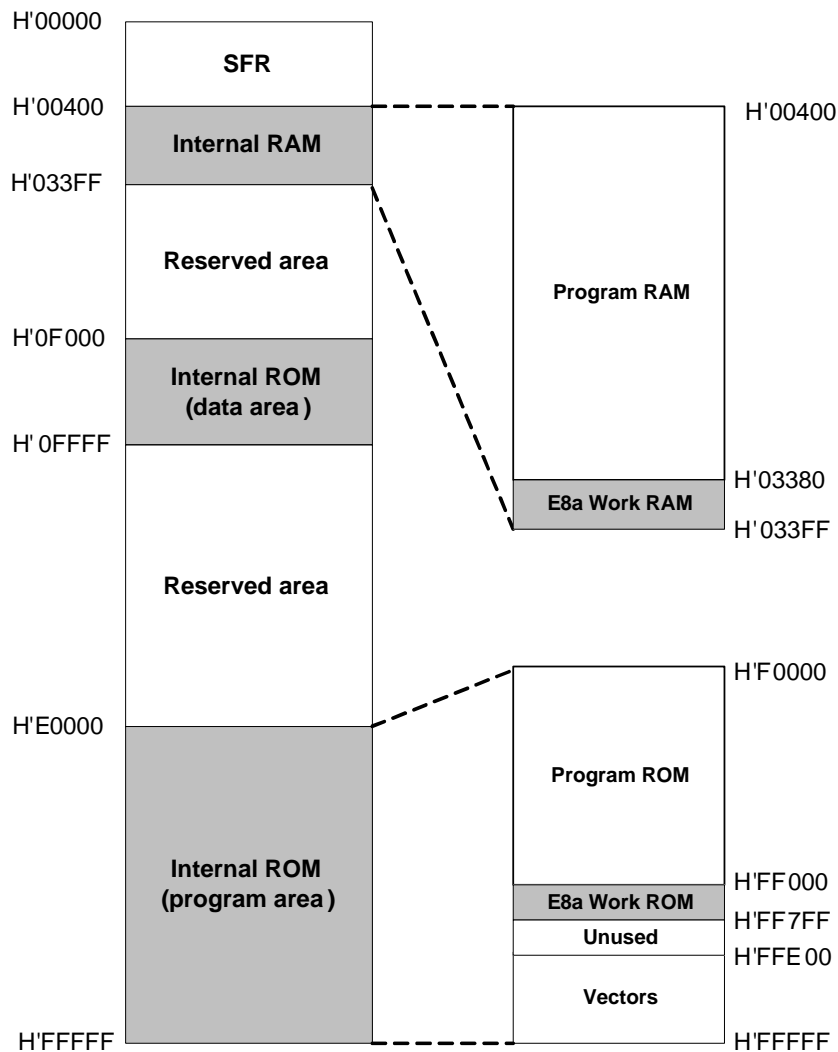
H'00000
SFR
H'00400
Internal RAM
H'033FF
Reserved area
H'0F000
Internal ROM
(data area)
H'0FFFF
Reserved area
H'E0000
Internal ROM
(program area)
H'FFFFF

H'00400
Program RAM
H'03380
E8a Work RAM
H'033FF

H'F0000
Program ROM
H'FF000
E8a Work ROM
H'FF7FF
Unused
H'FFE00
Vectors
H'FFFFF